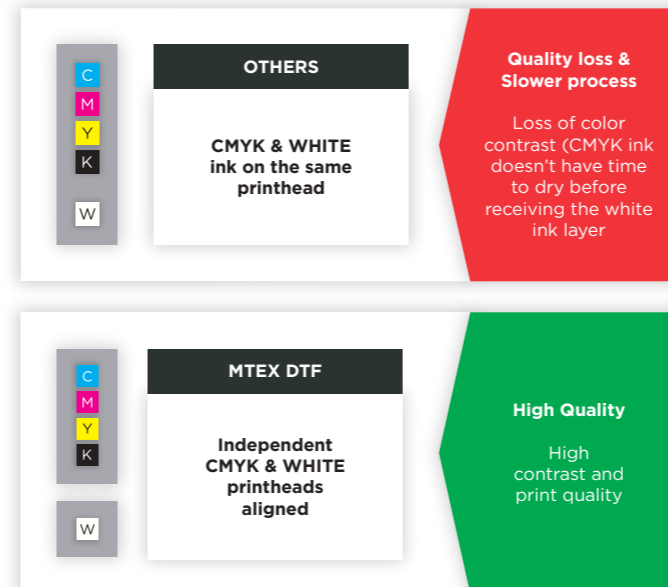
C
M
Y
K
W

OTHERS

CMYK & WHITE ink on the same printhead

Quality loss & Slower process

Loss of color contrast (CMYK ink doesn't have time to dry before receiving the white ink layer

C
M
Y
K

W

MTEX DTF

Independent CMYK & WHITE printheads aligned

High Quality

High contrast and print quality